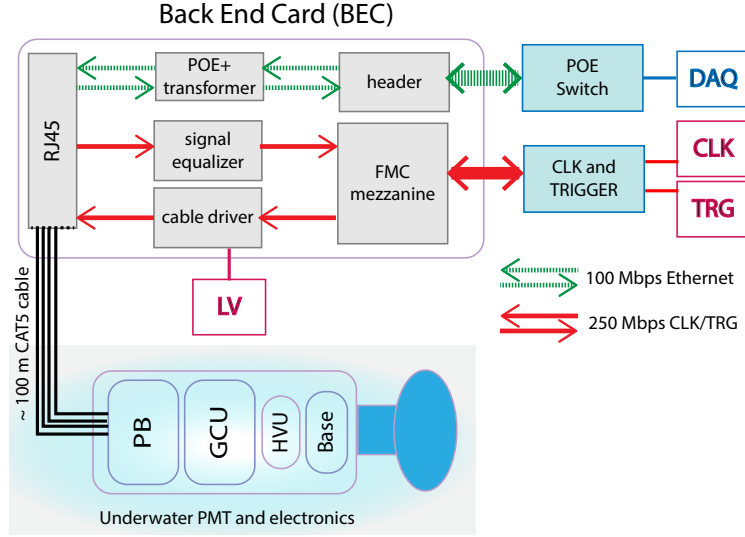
Back End Card (BEC)

RJ45

POE+ transformer

header

POE Switch

DAQ

signal equalizer

FMC mezzanine

CLK and TRIGGER

CLK

TRG

cable driver

LV

100 Mbps Ethernet

250 Mbps CLK/TRG

~ 100 m CAT5 cable

PB

GCU

HVU

Base

Underwater PMT and electronics